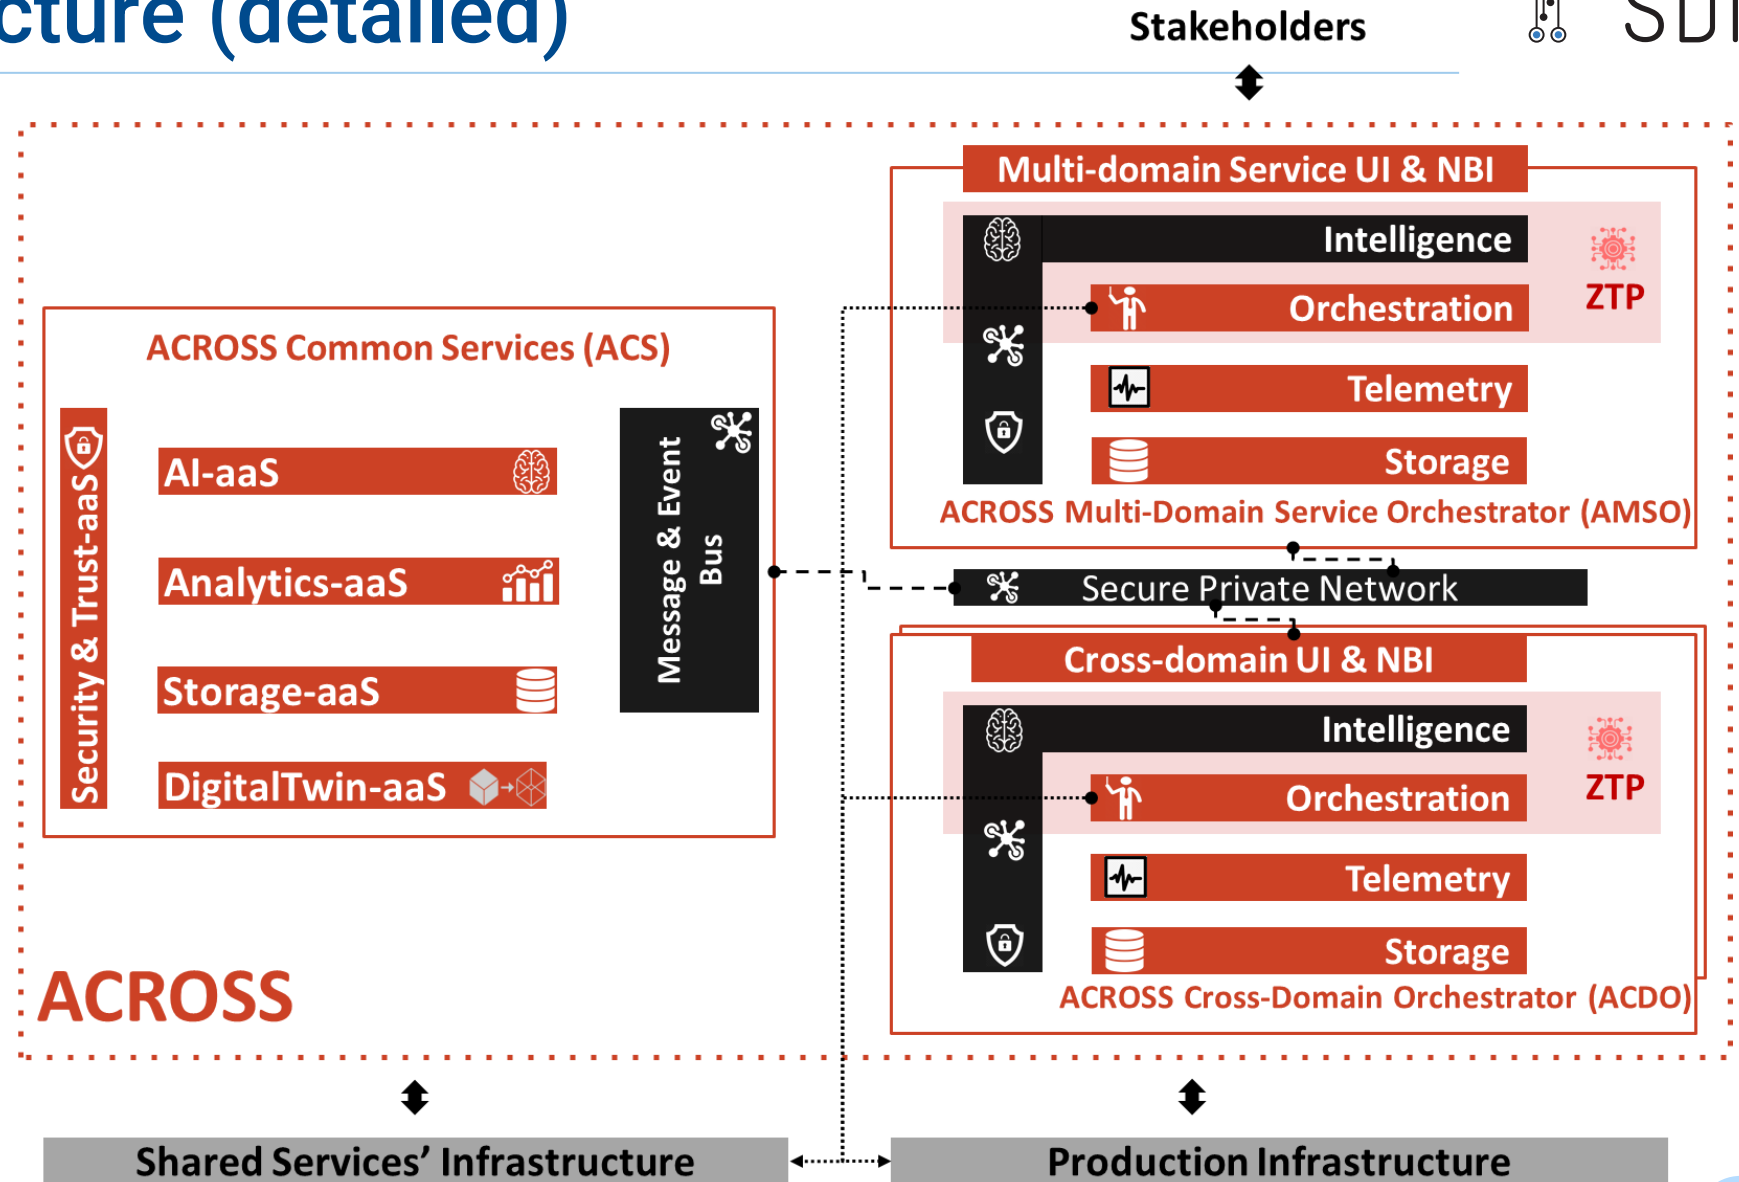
cture (detailed)

Stakeholders

SD

Multi-domain Service UI & NBI

Intelligence

Orchestration

ZTP

Telemetry

Storage

ACROSS Multi-Domain Service Orchestrator (AMSO)

ACROSS Common Services (ACS)

Security & Trust-aaS

AI-aaS

Analytics-aaS

Storage-aaS

DigitalTwin-aaS

Message & Event Bus

Secure Private Network

Cross-domain UI & NBI

Intelligence

Orchestration

ZTP

Telemetry

Storage

ACROSS Cross-Domain Orchestrator (ACDO)

ACROSS

Shared Services' Infrastructure

Production Infrastructure